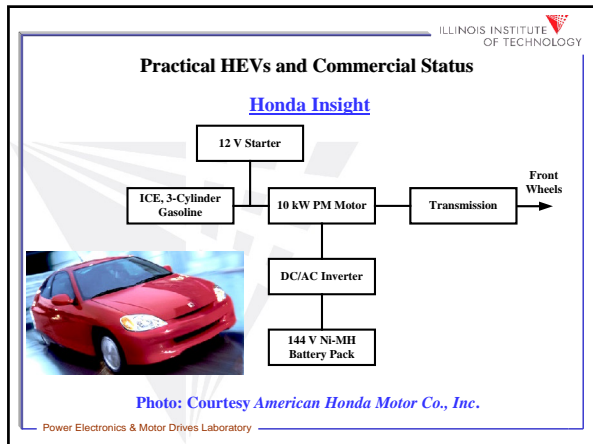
ILLINOIS INSTITUTE OF TECHNOLOGY

Practical HEVs and Commercial Status

Honda Insight

12 V Starter

ICE, 3-Cylinder Gasoline

10 kW PM Motor

Transmission

Front Wheels

DC/AC Inverter

144 V Ni-MH Battery Pack

Photo: Courtesy American Honda Motor Co., Inc.

Power Electronics & Motor Drives Laboratory